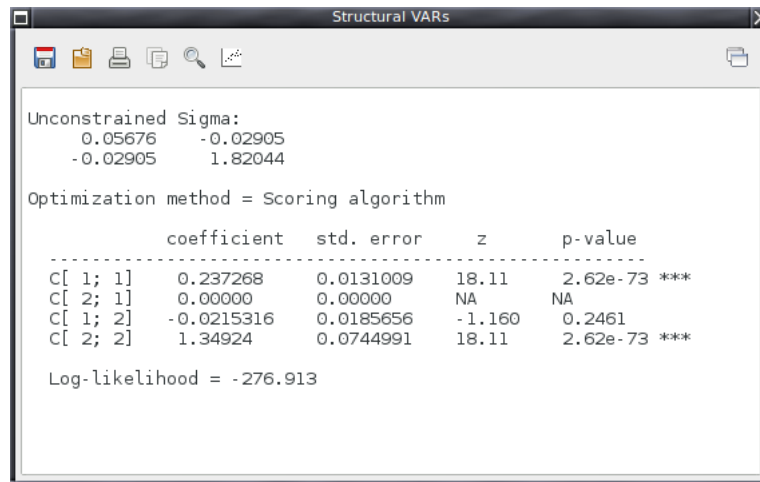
Structural VARs

Unconstrained Sigma:
0.05676 -0.02905
-0.02905 1.82044

Optimization method = Scoring algorithm

| | coefficient | std. error | z | p-value | |
|---|---|---|---|---|---|
| C[ 1; 1] | 0.237268 | 0.0131009 | 18.11 | 2.62e-73 | *** |
| C[ 2; 1] | 0.00000 | 0.00000 | NA | NA | |
| C[ 1; 2] | -0.0215316 | 0.0185656 | -1.160 | 0.2461 | |
| C[ 2; 2] | 1.34924 | 0.0744991 | 18.11 | 2.62e-73 | *** |

Log-likelihood = -276.913